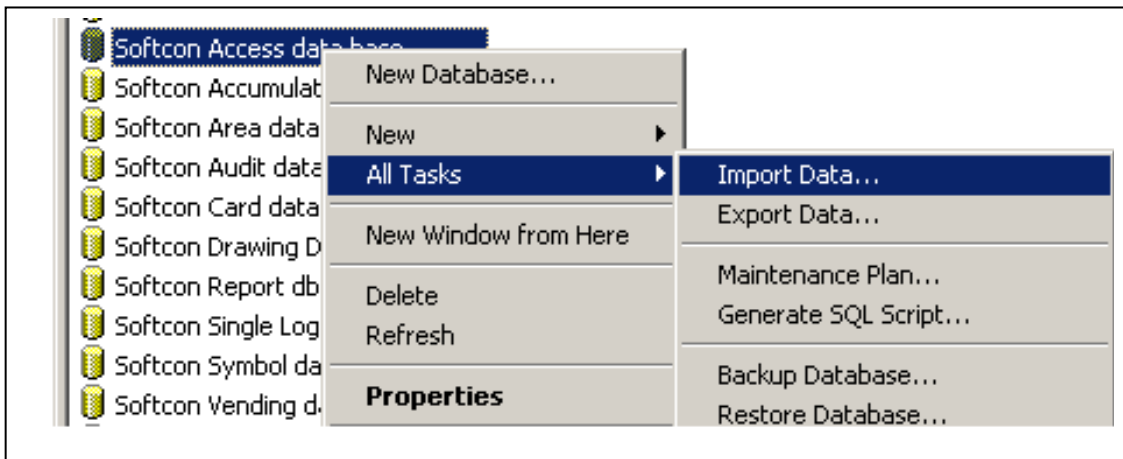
Softcon Access data base
Softcon Accumulat
Softcon Area data
Softcon Audit data
Softcon Card data
Softcon Drawing D
Softcon Report db
Softcon Single Log
Softcon Symbol da
Softcon Vending d

New Database...
New
All Tasks
New Window from Here
Delete
Refresh
Properties

Import Data...
Export Data...
Maintenance Plan...
Generate SQL Script...
Backup Database...
Restore Database...